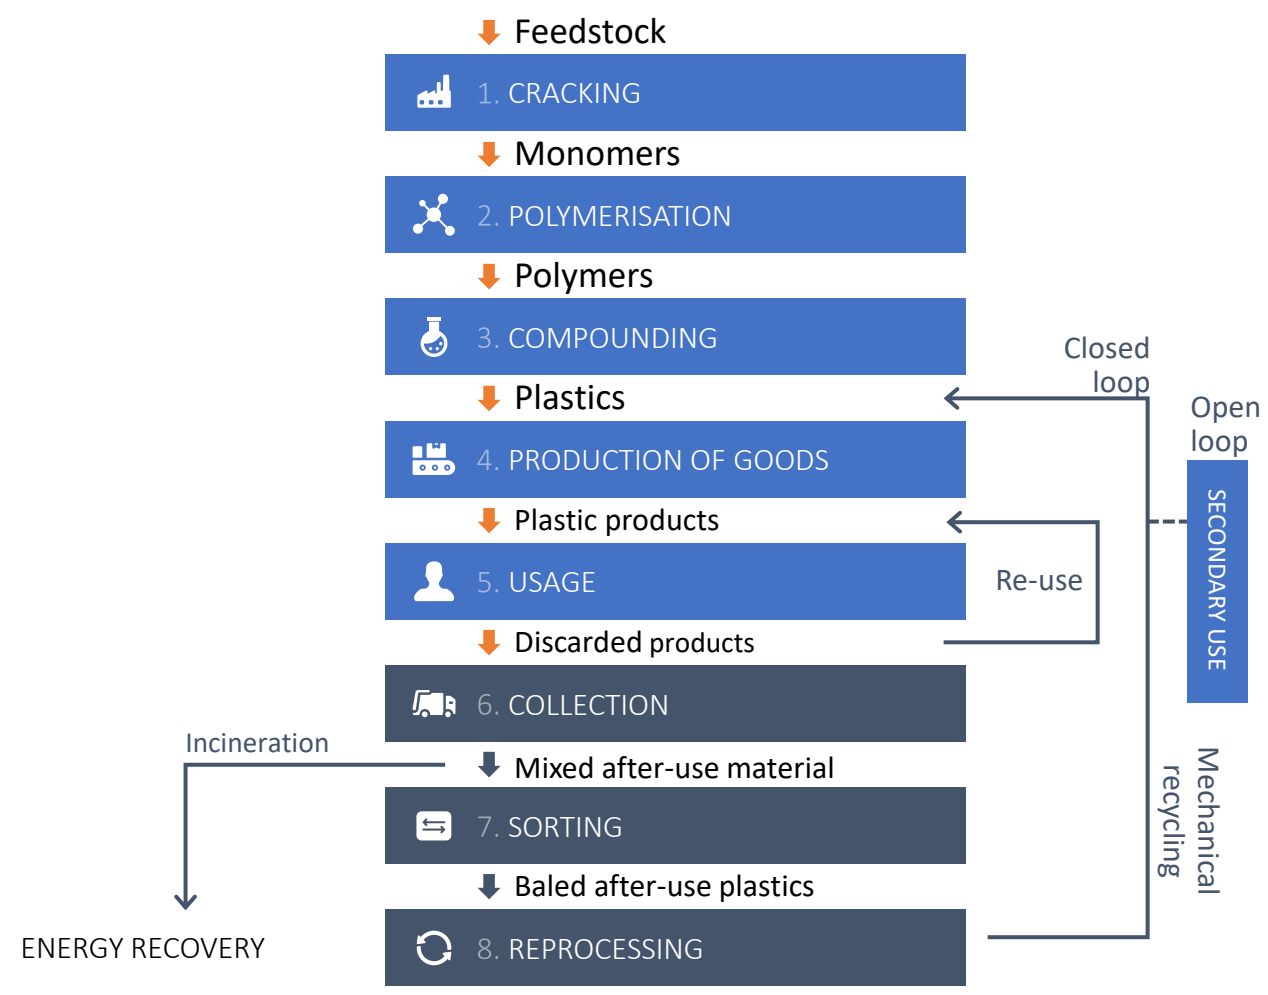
Feedstock

1. CRACKING

Monomers

2. POLYMERISATION

Polymers

3. COMPOUNDING

Plastics

4. PRODUCTION OF GOODS

Plastic products

5. USAGE

Discarded products

6. COLLECTION

Mixed after-use material

7. SORTING

Baled after-use plastics

8. REPROCESSING

Closed loop

Open loop

SECONDARY USE

Re-use

Mechanical recycling

Incineration

ENERGY RECOVERY